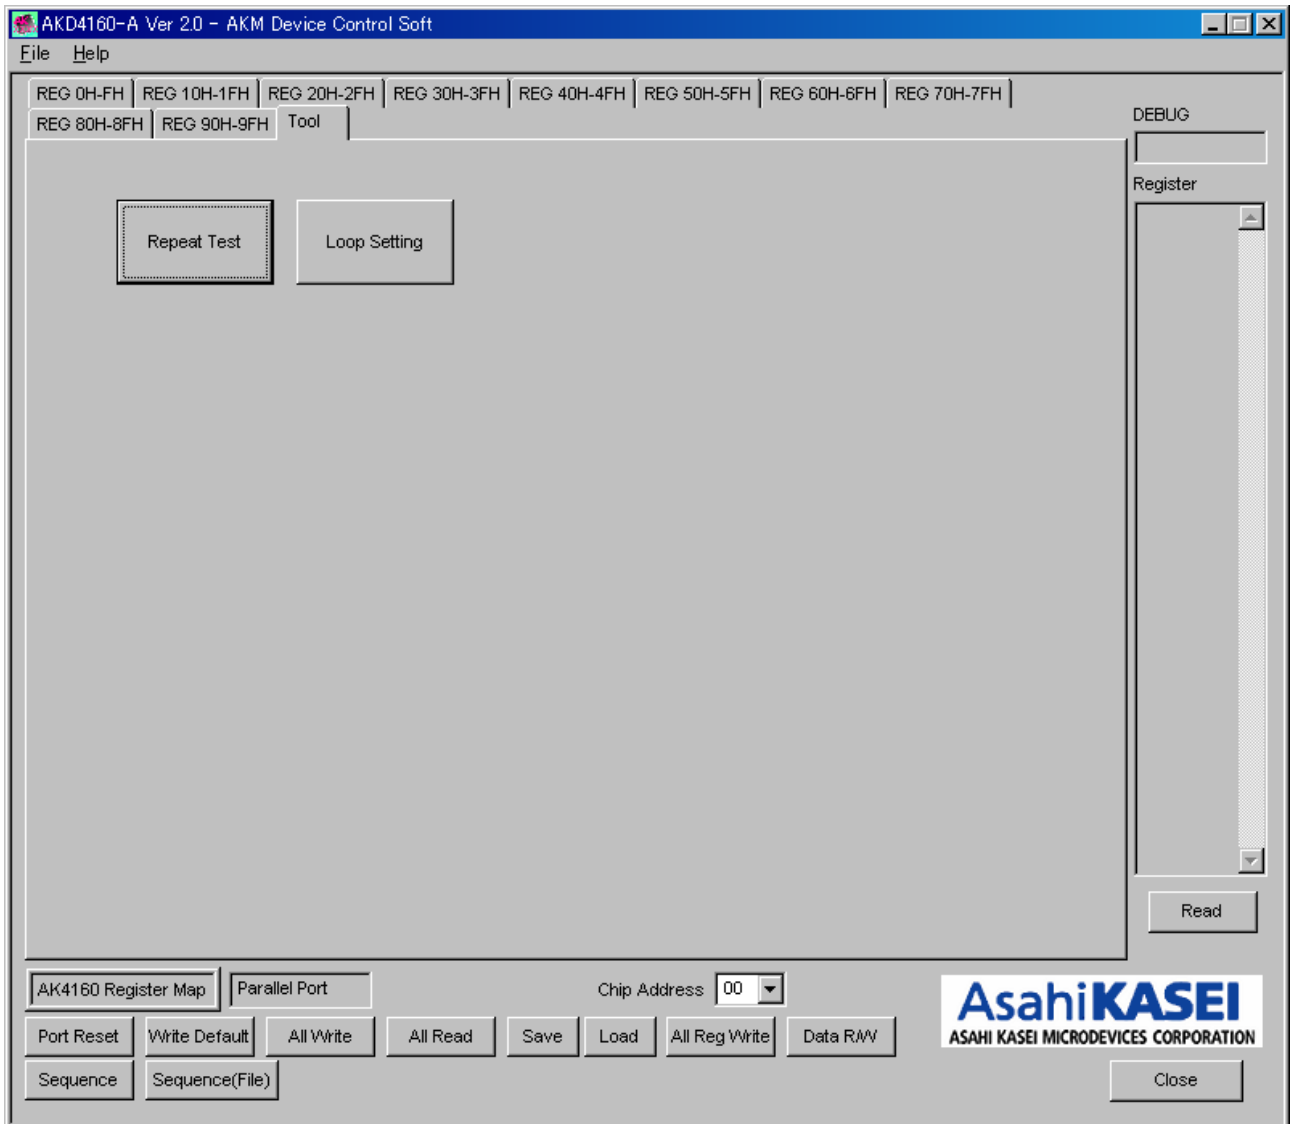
AKD4160-A Ver 2.0 - AKM Device Control Soft

File Help

REG 0H-FH | REG 10H-1FH | REG 20H-2FH | REG 30H-3FH | REG 40H-4FH | REG 50H-5FH | REG 60H-6FH | REG 70H-7FH

REG 80H-8FH | REG 90H-9FH | Tool

DEBUG

Register

Repeat Test

Loop Setting

Read

AK4160 Register Map

Parallel Port

Chip Address 00

AsahiKASEI
ASAHI KASEI MICRODEVICES CORPORATION

Port Reset Write Default All Write All Read Save Load All Reg Write Data R/W

Sequence Sequence(File)

Close